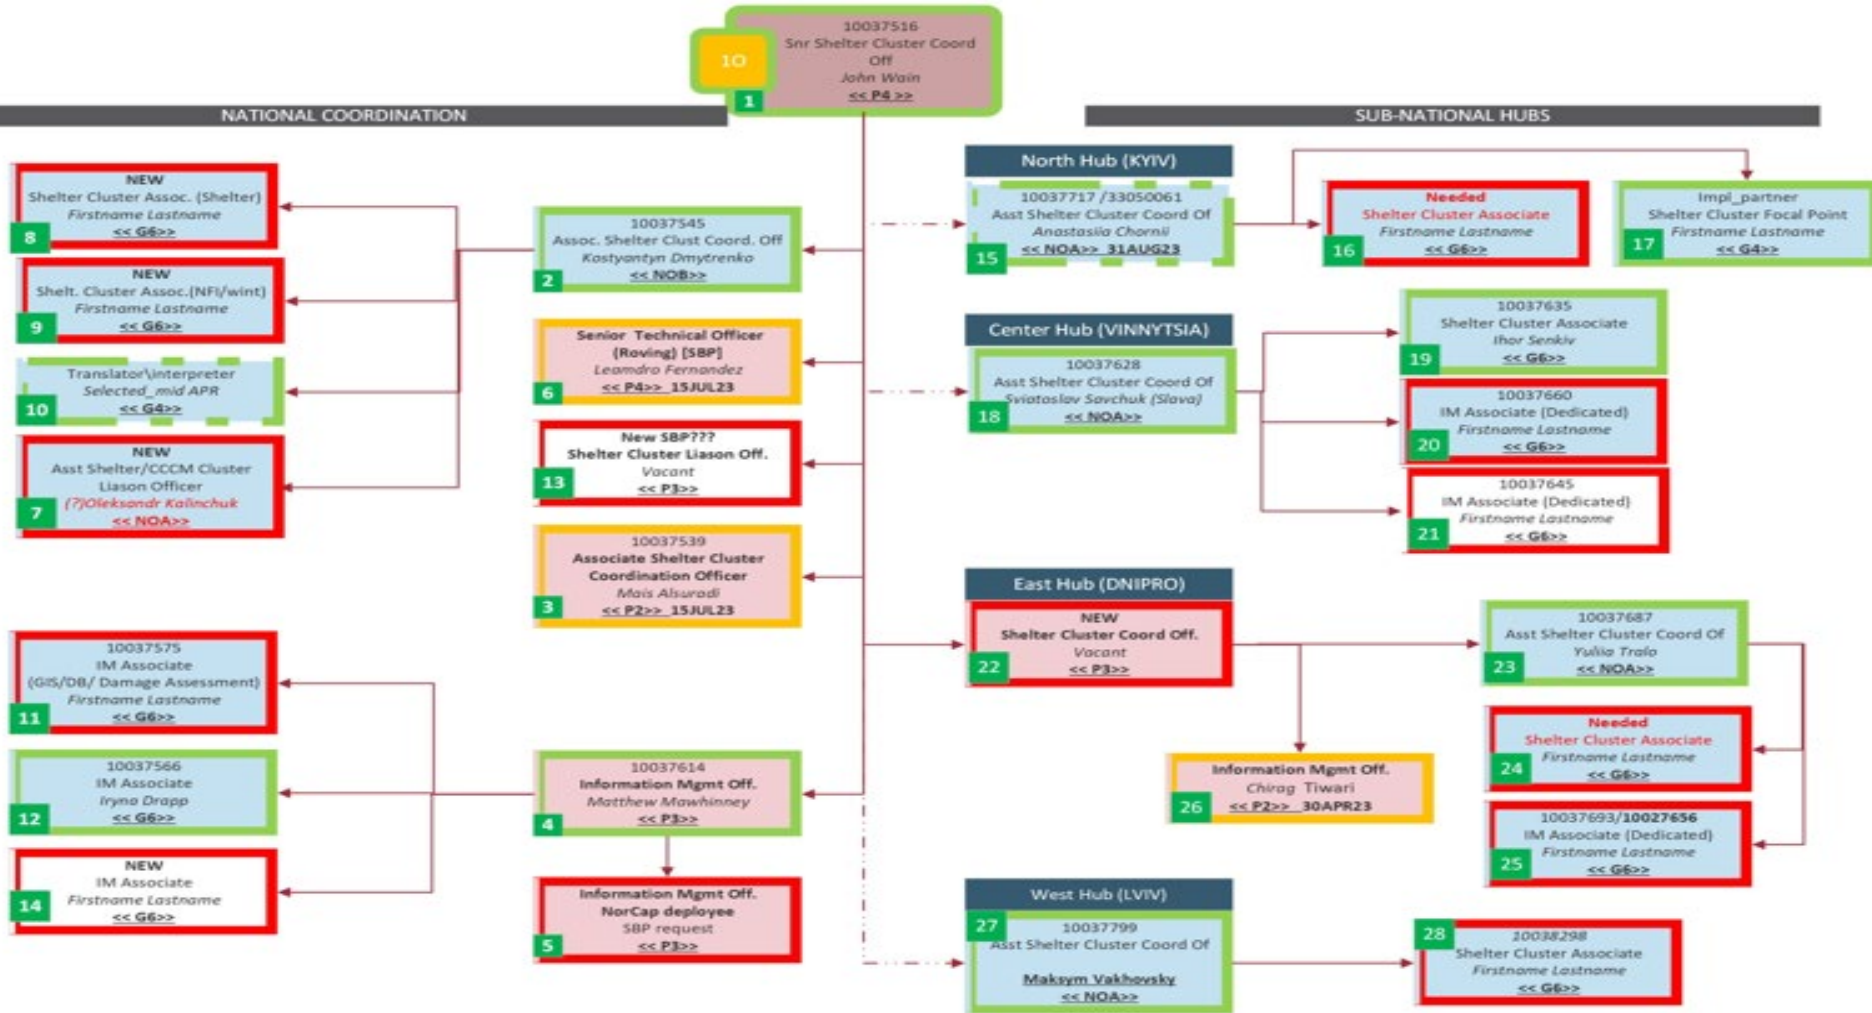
10
10037516
Snr Shelter Cluster Coord Off
John Wain
<< P4 >>
1

NATIONAL COORDINATION

SUB-NATIONAL HUBS

NEW
Shelter Cluster Assoc. (Shelter)
Firstname Lastname
<< G6>>
8

NEW
Shelt. Cluster Assoc.(NFI/wint)
Firstname Lastname
<< G6>>
9

Translator\interpreter
Selected_mid APR
<< G4>>
10

NEW
Asst Shelter/CCCM Cluster Liason Officer
(?)Oleksandr Kalinchuk
<< NOA>>
7

10037545
Assoc. Shelter Clust Coord. Off
Kostyantyn Dmytrenko
<< NOB>>
2

Senior Technical Officer (Roving) [SBP]
Leandro Fernandez
<< P4>> 15JUL23
6

New SBP???
Shelter Cluster Liason Off.
Vacant
<< P3>>
13

10037539
Associate Shelter Cluster Coordination Officer
Mais Alsuradi
<< P2>> 15JUL23
3

10037575
IM Associate
(GIS/DB/ Damage Assessment)
Firstname Lastname
<< G6>>
11

10037566
IM Associate
Iryna Drapp
<< G6>>
12

NEW
IM Associate
Firstname Lastname
<< G6>>
14

10037614
Information Mgmt Off.
Matthew Mawhinney
<< P3>>
4

Information Mgmt Off.
NorCap deployee
SBP request
<< P3>>
5

North Hub (KYIV)
10037717 /33050061
Asst Shelter Cluster Coord Of
Anastasiia Chornii
<< NOA>> 31AUG23
15

Needed
Shelter Cluster Associate
Firstname Lastname
<< G6>>
16

Impl_partner
Shelter Cluster Focal Point
Firstname Lastname
<< G4>>
17

Center Hub (VINNYTSIA)
10037628
Asst Shelter Cluster Coord Of
Sviatoslav Savchuk (Slava)
<< NOA>>
18

10037635
Shelter Cluster Associate
Ihor Senkiv
<< G6>>
19

10037660
IM Associate (Dedicated)
Firstname Lastname
<< G6>>
20

10037645
IM Associate (Dedicated)
Firstname Lastname
<< G6>>
21

East Hub (DNIPRO)
NEW
Shelter Cluster Coord Off.
Vacant
<< P3>>
22

10037687
Asst Shelter Cluster Coord Of
Yuliia Tralo
<< NOA>>
23

Information Mgmt Off.
Chirag Tiwari
<< P2>> 30APR23
26

Needed
Shelter Cluster Associate
Firstname Lastname
<< G6>>
24

10037693/10027656
IM Associate (Dedicated)
Firstname Lastname
<< G6>>
25

West Hub (LVIV)
27
10037799
Asst Shelter Cluster Coord Of
Maksym Vakhovsky
<< NOA>>

28
10038298
Shelter Cluster Associate
Firstname Lastname
<< G6>>